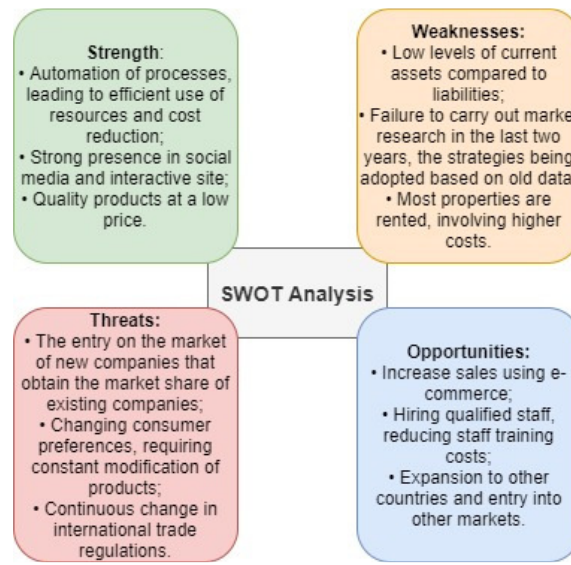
Strength:
• Automation of processes, leading to efficient use of resources and cost reduction;
• Strong presence in social media and interactive site;
• Quality products at a low price.

Weaknesses:
• Low levels of current assets compared to liabilities;
• Failure to carry out marke research in the last two years, the strategies being adopted based on old data
• Most properties are rented, involving higher costs.

SWOT Analysis

Threats:
• The entry on the market of new companies that obtain the market share of existing companies;
• Changing consumer preferences, requiring constant modification of products;
• Continuous change in international trade regulations.

Opportunities:
• Increase sales using e-commerce;
• Hiring qualified staff, reducing staff training costs;
• Expansion to other countries and entry into other markets.